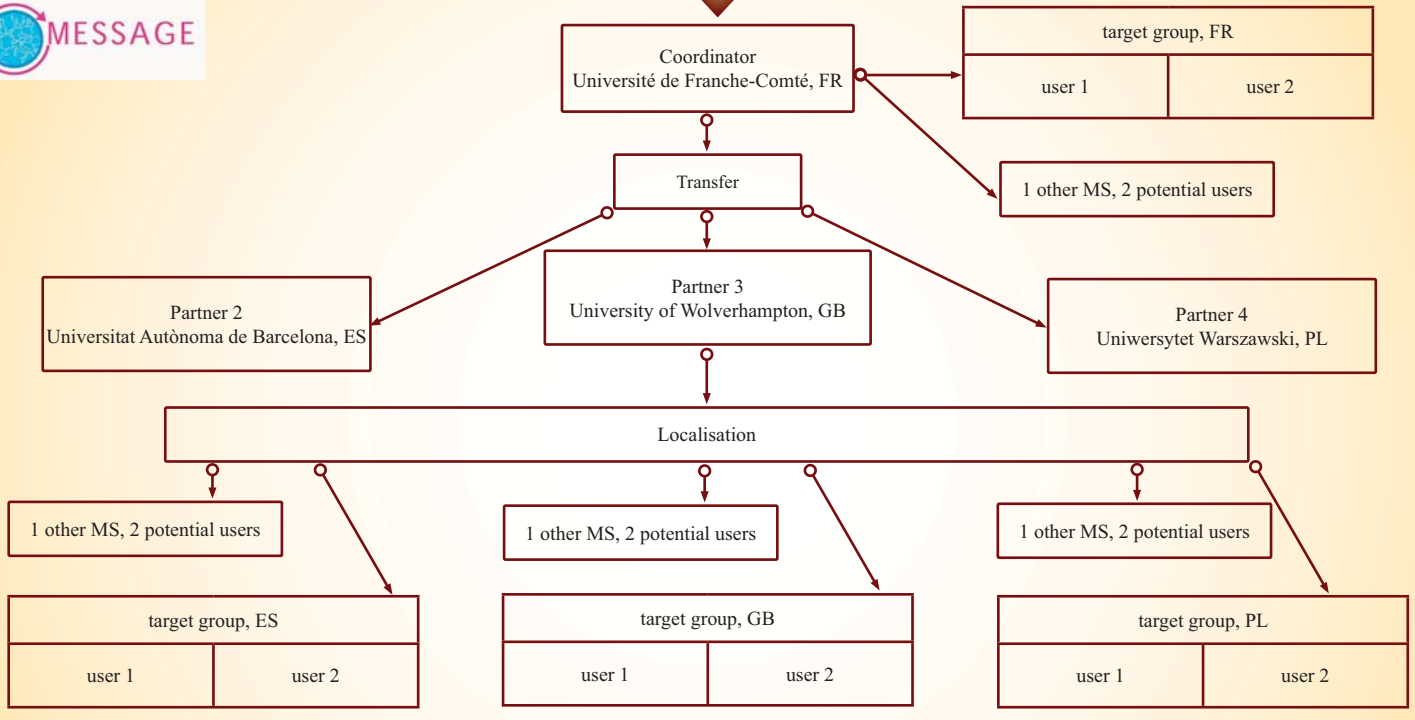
MESSAGE

Coordinator
Université de Franche-Comté, FR

target group, FR

| user 1 | user 2 |
|---|---|

1 other MS, 2 potential users

Transfer

Partner 2
Universitat Autònoma de Barcelona, ES

Partner 3
University of Wolverhampton, GB

Partner 4
Uniwersytet Warszawski, PL

Localisation

1 other MS, 2 potential users

1 other MS, 2 potential users

1 other MS, 2 potential users

target group, ES

| user 1 | user 2 |
|---|---|

target group, GB

| user 1 | user 2 |
|---|---|

target group, PL

| user 1 | user 2 |
|---|---|